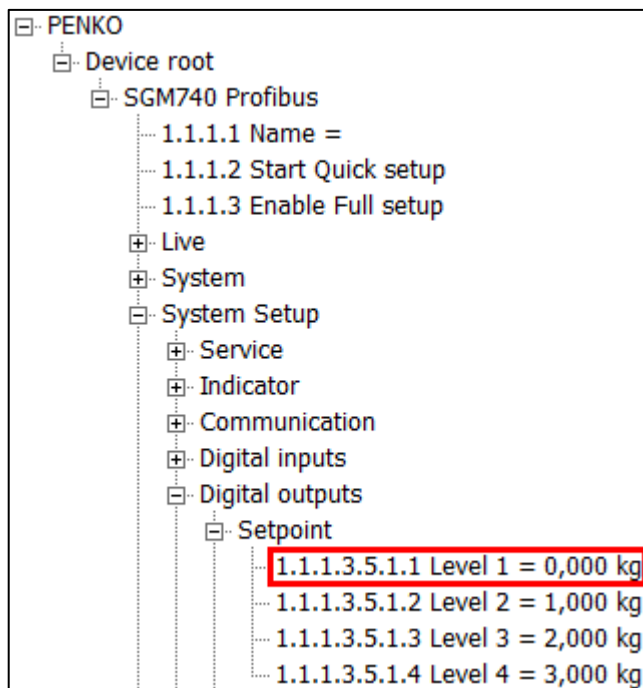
PENKO
Device root
SGM740 Profibus
1.1.1.1 Name =
1.1.1.2 Start Quick setup
1.1.1.3 Enable Full setup
Live
System
System Setup
Service
Indicator
Communication
Digital inputs
Digital outputs
Setpoint
1.1.1.3.5.1.1 Level 1 = 0,000 kg
1.1.1.3.5.1.2 Level 2 = 1,000 kg
1.1.1.3.5.1.3 Level 3 = 2,000 kg
1.1.1.3.5.1.4 Level 4 = 3,000 kg